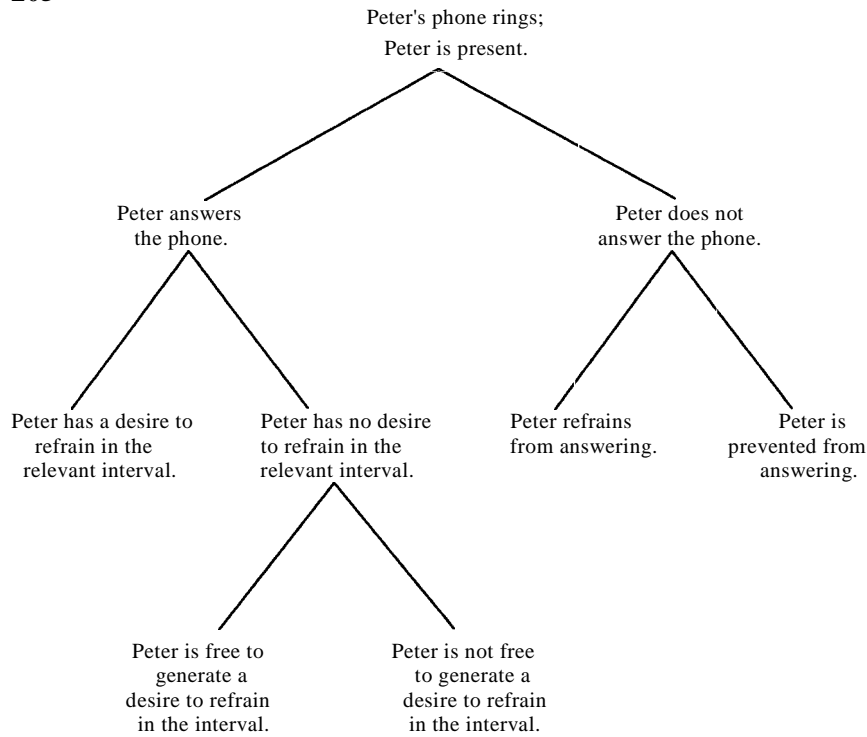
Peter's phone rings;
Peter is present.

Peter answers the phone.

Peter does not answer the phone.

Peter has a desire to refrain in the relevant interval.

Peter has no desire to refrain in the relevant interval.

Peter refrains from answering.

Peter is prevented from answering.

Peter is free to generate a desire to refrain in the interval.

Peter is not free to generate a desire to refrain in the interval.